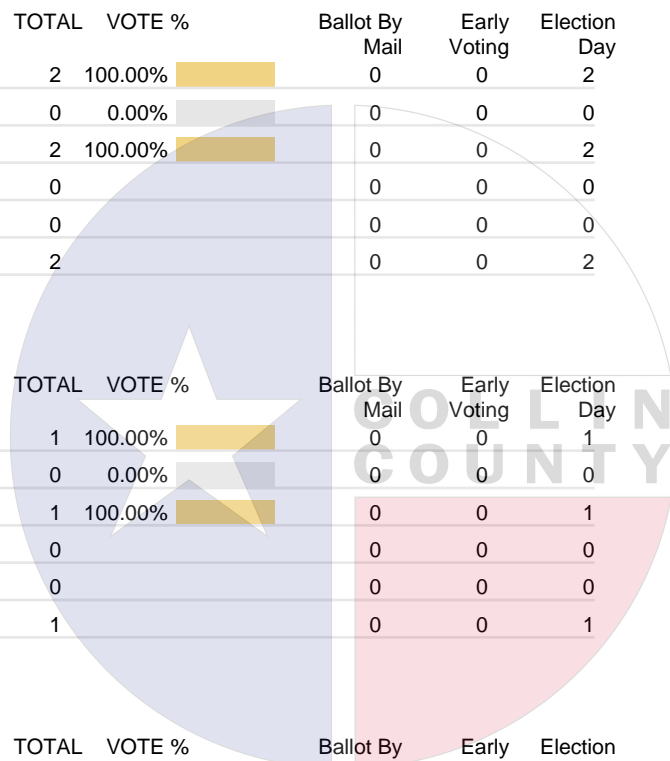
| TOTAL | VOTE % | Ballot By Mail | Early Voting | Election Day |
|---|---|---|---|---|
| 2 | 100.00% | 0 | 0 | 2 |
| 0 | 0.00% | 0 | 0 | 0 |
| 2 | 100.00% | 0 | 0 | 2 |
| 0 | | 0 | 0 | 0 |
| 0 | | 0 | 0 | 0 |
| 2 | | 0 | 0 | 2 |

COLLIN COUNTY

| TOTAL | VOTE % | Ballot By Mail | Early Voting | Election Day |
|---|---|---|---|---|
| 1 | 100.00% | 0 | 0 | 1 |
| 0 | 0.00% | 0 | 0 | 0 |
| 1 | 100.00% | 0 | 0 | 1 |
| 0 | | 0 | 0 | 0 |
| 0 | | 0 | 0 | 0 |
| 1 | | 0 | 0 | 1 |

TOTAL VOTE % Ballot By Early Election